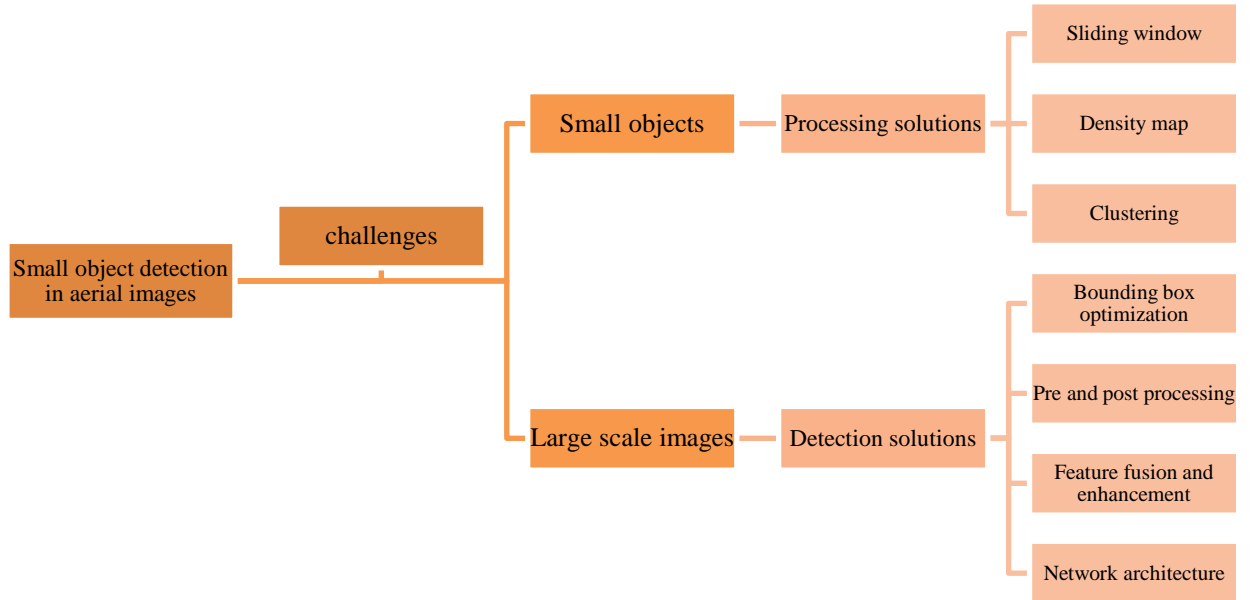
Small object detection in aerial images

challenges

Small objects

Processing solutions

Sliding window

Density map

Clustering

Large scale images

Detection solutions

Bounding box optimization

Pre and post processing

Feature fusion and enhancement

Network architecture